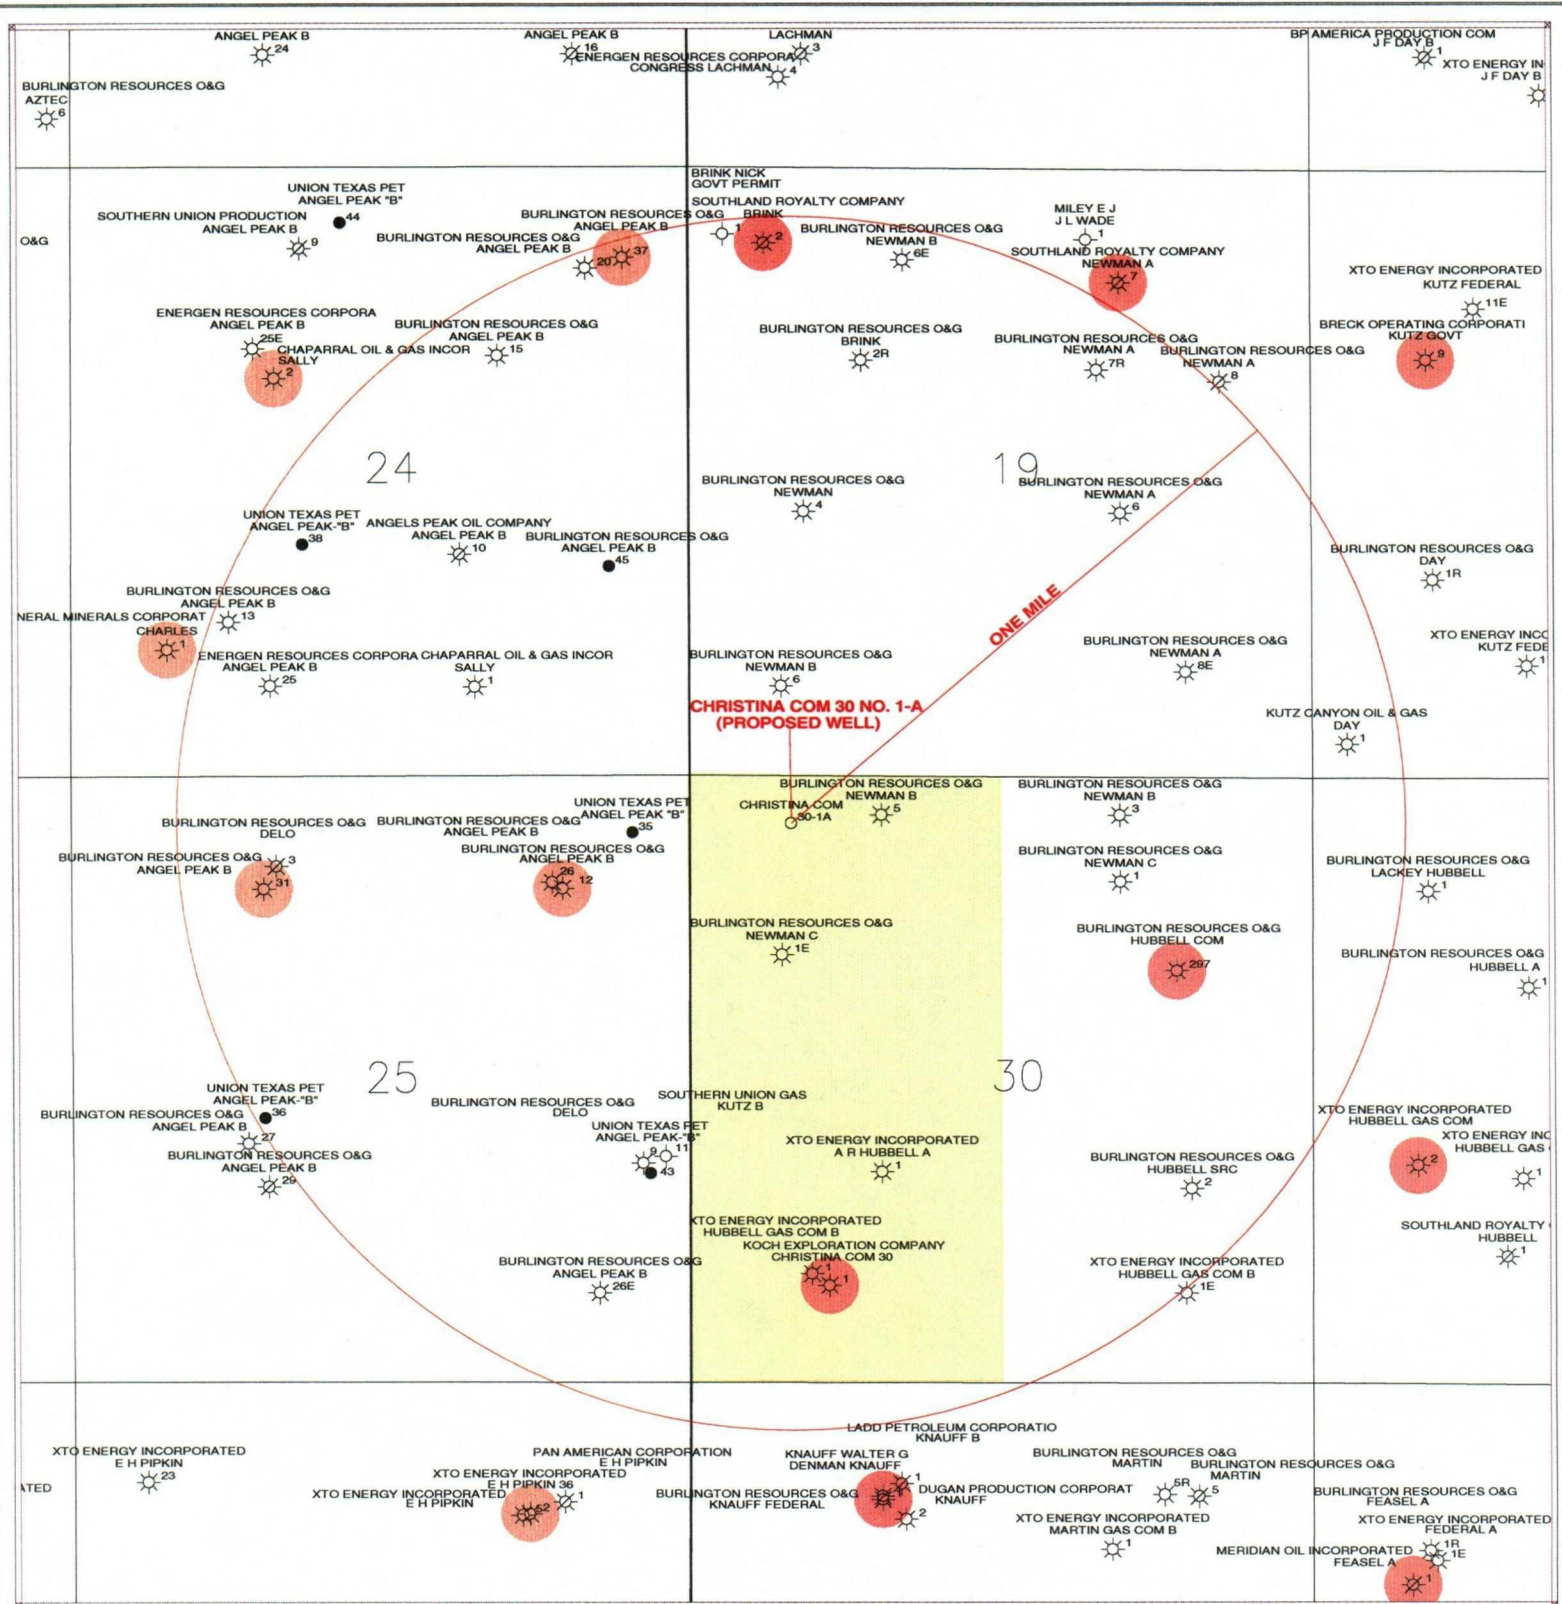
ANGEL PEAK B 24
ANGEL PEAK B 16
ENERGEN RESOURCES CORPORA 3
LACHMAN
CONGRESS LACHMAN 4
BP AMERICA PRODUCTION COM
J F DAY B 1
XTO ENERGY IN
J F DAY B
BURLINGTON RESOURCES O&G
AZTEC 6

O&G
UNION TEXAS PET
ANGEL PEAK "B"
44
SOUTHERN UNION PRODUCTION
ANGEL PEAK B 9
BRINK NICK
GOVT PERMIT
SOUTHLAND ROYALTY COMPANY
BRINK
BURLINGTON RESOURCES O&G
ANGEL PEAK B
BURLINGTON RESOURCES O&G
ANGEL PEAK B
20 37
1 2
BURLINGTON RESOURCES O&G
NEWMAN B
6E
MILEY E J
J L WADE 1
SOUTHLAND ROYALTY COMPANY
NEWMAN A 7
XTO ENERGY INCORPORATED
KUTZ FEDERAL
11E
ENERGEN RESOURCES CORPORA
ANGEL PEAK B
25E
CHAPARRAL OIL & GAS INCOR
SALLY 2
BURLINGTON RESOURCES O&G
ANGEL PEAK B 15
BURLINGTON RESOURCES O&G
BRINK 2R
BURLINGTON RESOURCES O&G
NEWMAN A 7R
BURLINGTON RESOURCES O&G
NEWMAN A 8
BRECK OPERATING CORPORATI
KUTZ GOVT 9

24
19
BURLINGTON RESOURCES O&G
NEWMAN 4
BURLINGTON RESOURCES O&G
NEWMAN A 6
UNION TEXAS PET
ANGEL PEAK-"B" 38
ANGELS PEAK OIL COMPANY
ANGEL PEAK B 10
BURLINGTON RESOURCES O&G
ANGEL PEAK B 45
BURLINGTON RESOURCES O&G
DAY 1R
BURLINGTON RESOURCES O&G
ANGEL PEAK B
NERAL MINERALS CORPORAT 13
CHARLES 1
ONE MILE
BURLINGTON RESOURCES O&G
NEWMAN A 8E
XTO ENERGY INCC
KUTZ FEDE 1
ENERGEN RESOURCES CORPORA
ANGEL PEAK B 25
CHAPARRAL OIL & GAS INCOR
SALLY 1
BURLINGTON RESOURCES O&G
NEWMAN B 6
CHRISTINA COM 30 NO. 1-A
(PROPOSED WELL)
KUTZ CANYON OIL & GAS
DAY 1

BURLINGTON RESOURCES O&G
NEWMAN B 5
CHRISTINA COM 30-1A
BURLINGTON RESOURCES O&G
NEWMAN B 3
UNION TEXAS PET
ANGEL PEAK "B" 35
BURLINGTON RESOURCES O&G
DELO
BURLINGTON RESOURCES O&G
ANGEL PEAK B
BURLINGTON RESOURCES O&G
ANGEL PEAK B 3 31
BURLINGTON RESOURCES O&G
ANGEL PEAK B 26 12
BURLINGTON RESOURCES O&G
NEWMAN C 1
BURLINGTON RESOURCES O&G
LACKEY HUBBELL 1
BURLINGTON RESOURCES O&G
NEWMAN C 1E
BURLINGTON RESOURCES O&G
HUBBELL COM 297
BURLINGTON RESOURCES O&G
HUBBELL A 1

25
30
UNION TEXAS PET
ANGEL PEAK-"B"
BURLINGTON RESOURCES O&G
ANGEL PEAK B 36
27
BURLINGTON RESOURCES O&G
DELO
SOUTHERN UNION GAS
KUTZ B
UNION TEXAS PET
ANGEL PEAK-"B" 9 11 43
XTO ENERGY INCORPORATED
A R HUBBELL A 1
XTO ENERGY INCORPORATED
HUBBELL GAS COM
XTO ENERGY INC
HUBBELL GAS
2
1
BURLINGTON RESOURCES O&G
ANGEL PEAK B 29
BURLINGTON RESOURCES O&G
HUBBELL SRC 2
XTO ENERGY INCORPORATED
HUBBELL GAS COM B
KOCH EXPLORATION COMPANY
CHRISTINA COM 30 1 1
SOUTHLAND ROYALTY
HUBBELL 1
BURLINGTON RESOURCES O&G
ANGEL PEAK B 26E
XTO ENERGY INCORPORATED
HUBBELL GAS COM B 1E

LADD PETROLEUM CORPORATIO
KNAUFF B
XTO ENERGY INCORPORATED
E H PIPKIN 23
PAN AMERICAN CORPORATION
E H PIPKIN
KNAUFF WALTER G
DENMAN KNAUFF 1
BURLINGTON RESOURCES O&G
MARTIN
BURLINGTON RESOURCES O&G
MARTIN
XTO ENERGY INCORPORATED
E H PIPKIN 36
ATED
XTO ENERGY INCORPORATED
E H PIPKIN 52 1
BURLINGTON RESOURCES O&G
KNAUFF FEDERAL
DUGAN PRODUCTION CORPORAT
KNAUFF 2
5R 5
BURLINGTON RESOURCES O&G
FEASEL A
XTO ENERGY INCORPORATED
MARTIN GAS COM B 1
XTO ENERGY INCORPORATED
FEDERAL A
MERIDIAN OIL INCORPORATED
FEASEL A 1R 1E 1